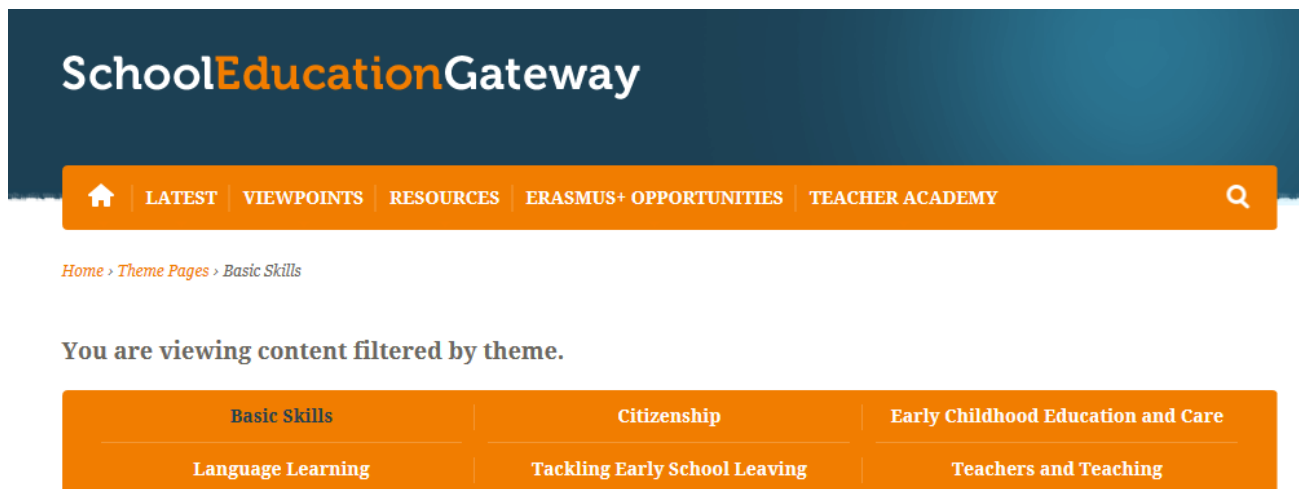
SchoolEducationGateway

LATEST | VIEWPOINTS | RESOURCES | ERASMUS+ OPPORTUNITIES | TEACHER ACADEMY

Home › Theme Pages › Basic Skills

You are viewing content filtered by theme.

Basic Skills | Citizenship | Early Childhood Education and Care
Language Learning | Tackling Early School Leaving | Teachers and Teaching